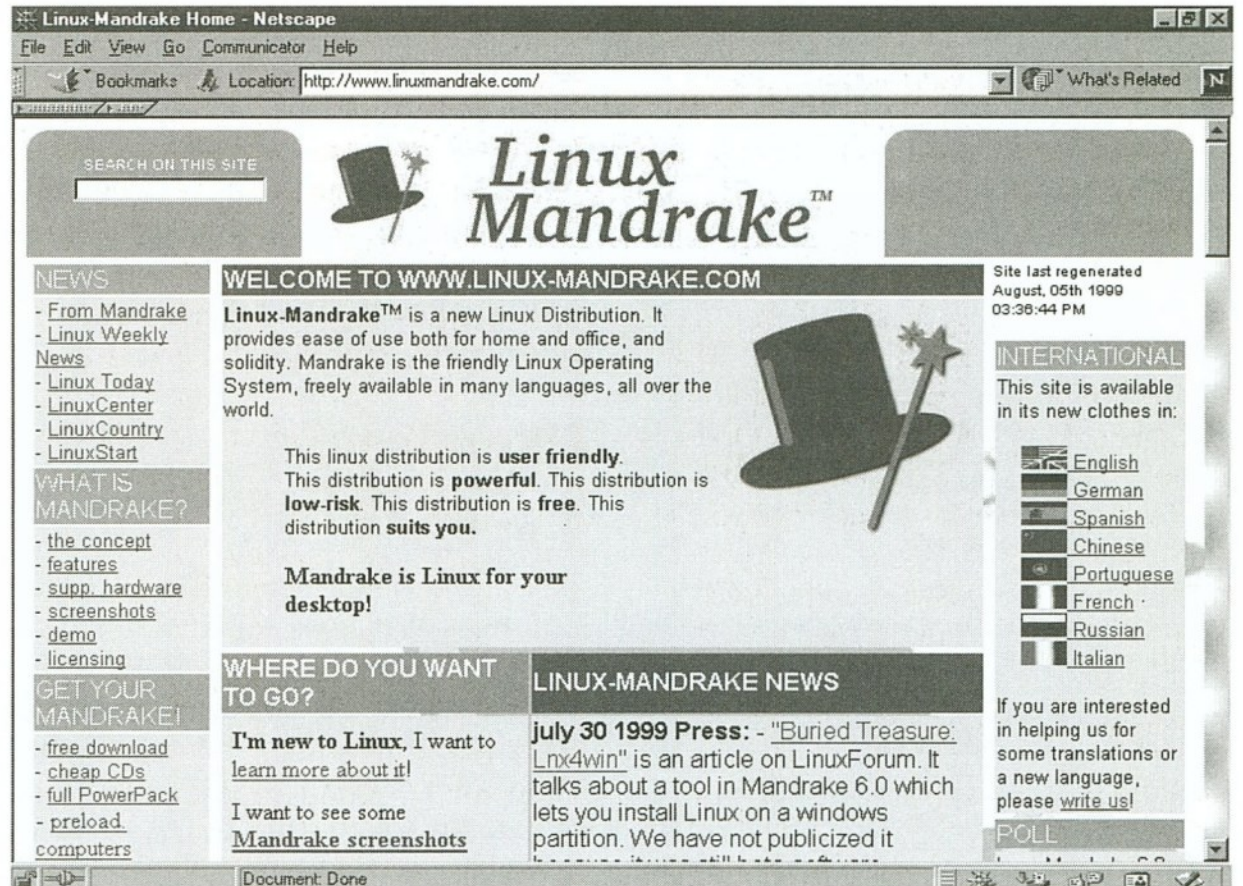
Linux-Mandrake Home - Netscape

File Edit View Go Communicator Help

Bookmarks Location: http://www.linuxmandrake.com/ What's Related

SEARCH ON THIS SITE

Linux Mandrake™

NEWS
- From Mandrake
- Linux Weekly News
- Linux Today
- LinuxCenter
- LinuxCountry
- LinuxStart

WHAT IS MANDRAKE?
- the concept
- features
- supp. hardware
- screenshots
- demo
- licensing

GET YOUR MANDRAKE!
- free download
- cheap CDs
- full PowerPack
- preload. computers

WELCOME TO WWW.LINUX-MANDRAKE.COM

Linux-Mandrake™ is a new Linux Distribution. It provides ease of use both for home and office, and solidity. Mandrake is the friendly Linux Operating System, freely available in many languages, all over the world.

This linux distribution is user friendly. This distribution is powerful. This distribution is low-risk. This distribution is free. This distribution suits you.

Mandrake is Linux for your desktop!

WHERE DO YOU WANT TO GO?

I'm new to Linux, I want to learn more about it!

I want to see some Mandrake screenshots

LINUX-MANDRAKE NEWS

july 30 1999 Press: - "Buried Treasure: Lnx4win" is an article on LinuxForum. It talks about a tool in Mandrake 6.0 which lets you install Linux on a windows partition. We have not publicized it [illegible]

Site last regenerated August, 05th 1999 03:36:44 PM

INTERNATIONAL

This site is available in its new clothes in:

English
German
Spanish
Chinese
Portuguese
French
Russian
Italian

If you are interested in helping us for some translations or a new language, please write us!

POLL

Document: Done